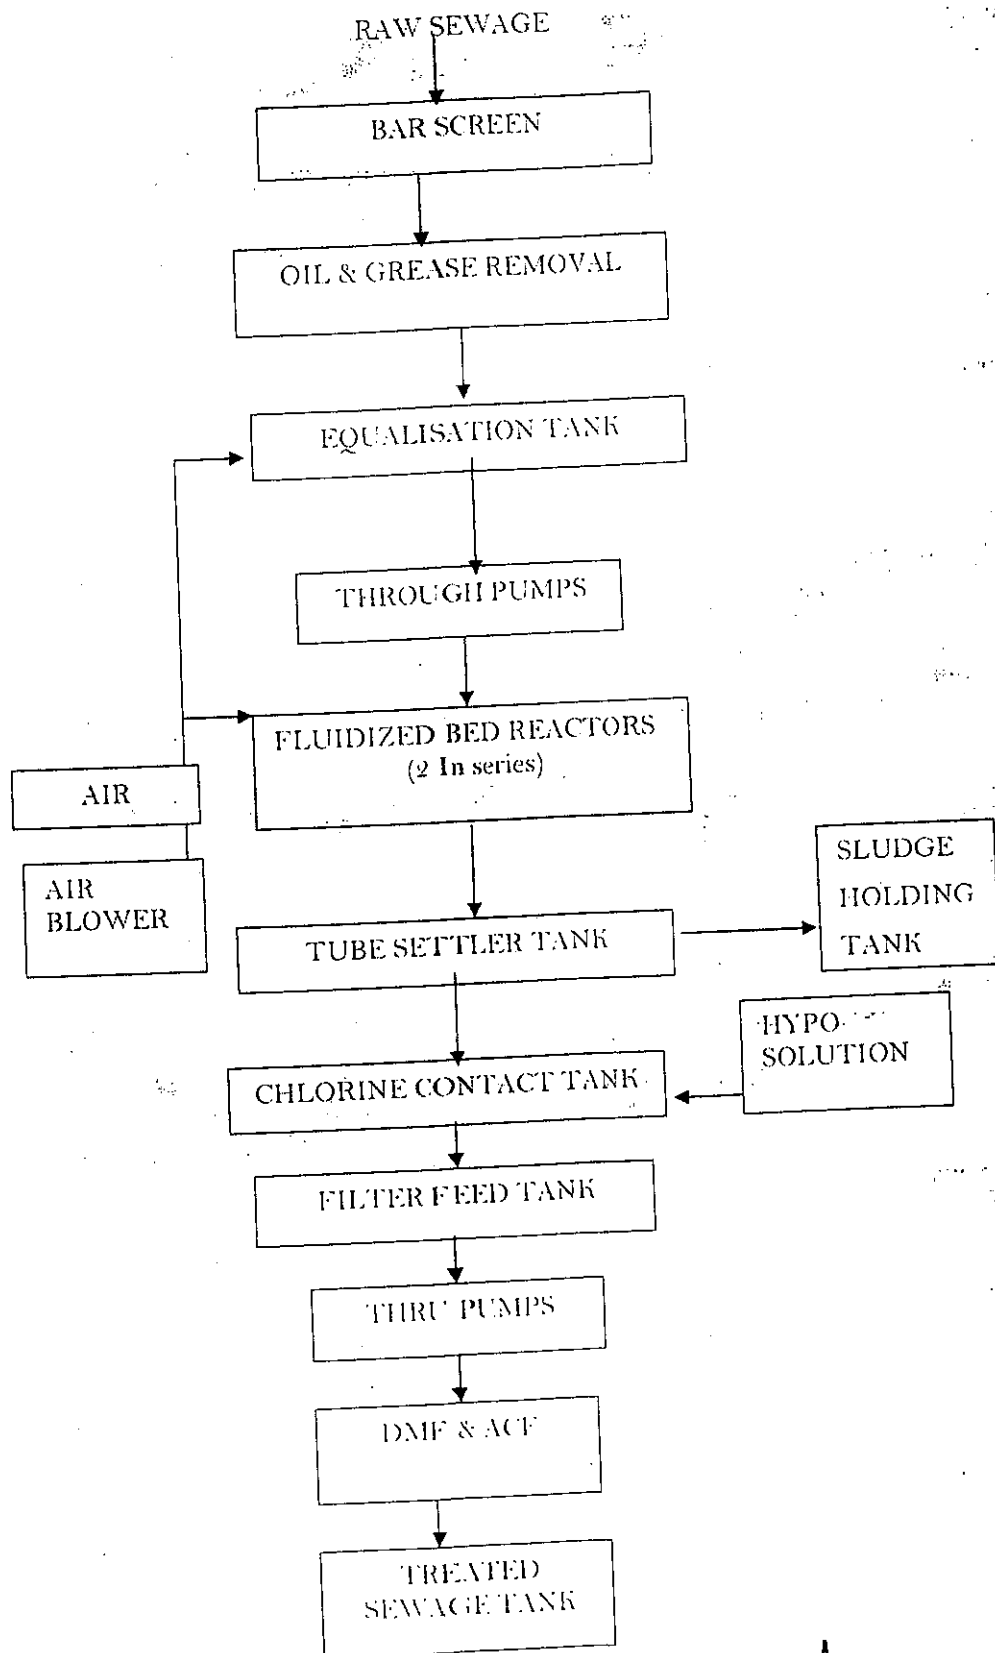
RAW SEWAGE

BAR SCREEN

OIL & GREASE REMOVAL

EQUALISATION TANK

THROUGH PUMPS

FLUIDIZED BED REACTORS
(2 In series)

AIR

AIR BLOWER

TUBE SETTLER TANK

SLUDGE HOLDING TANK

HYPO SOLUTION

CHLORINE CONTACT TANK

FILTER FEED TANK

THRU PUMPS

DMF & ACF

TREATED SEWAGE TANK